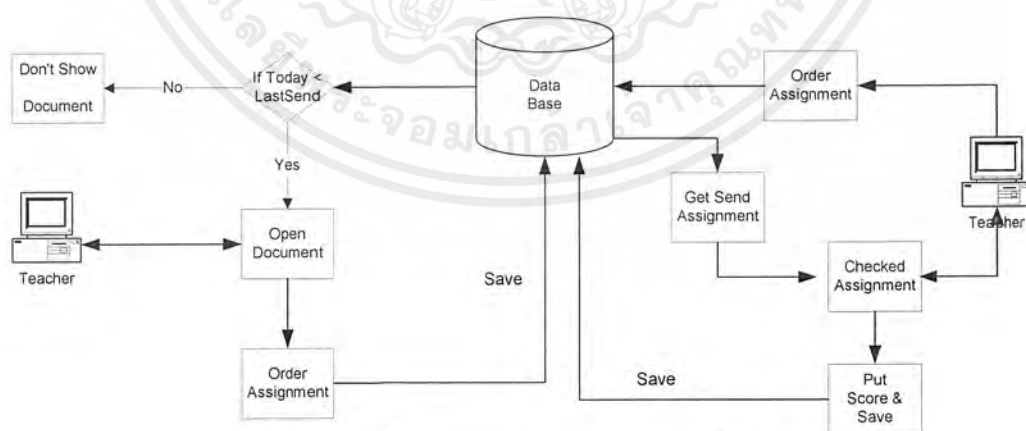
Don't Show Document

No

If Today < LastSend

Yes

Data Base

Order Assignment

Teacher

Open Document

Order Assignment

Save

Get Send Assignment

Checked Assignment

Teacher

Save

Put Score & Save

จอมเกล้าเจ้าคุณทหาร